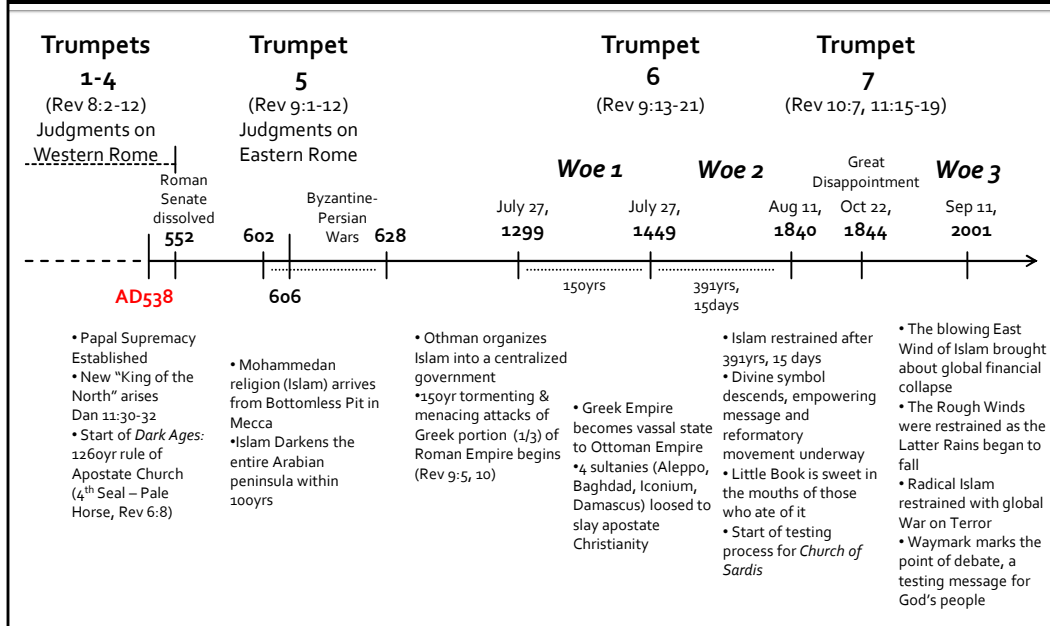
Trumpets 1-4
(Rev 8:2-12)
Judgments on Western Rome

Trumpet 5
(Rev 9:1-12)
Judgments on Eastern Rome

Trumpet 6
(Rev 9:13-21)

Trumpet 7
(Rev 10:7, 11:15-19)

Woe 1

Woe 2

Woe 3

Roman Senate dissolved

Byzantine-Persian Wars

Great Disappointment

552

602

628

July 27, 1299

July 27, 1449

Aug 11, 1840

Oct 22, 1844

Sep 11, 2001

AD538

606

150yrs

391yrs, 15days

• Papal Supremacy Established
• New "King of the North" arises Dan 11:30-32
• Start of *Dark Ages:* 1260yr rule of Apostate Church ($4^{th}$ Seal – Pale Horse, Rev 6:8)

• Mohammedan religion (Islam) arrives from Bottomless Pit in Mecca
•Islam Darkens the entire Arabian peninsula within 100yrs

• Othman organizes Islam into a centralized government
•150yr tormenting & menacing attacks of Greek portion (1/3) of Roman Empire begins (Rev 9:5, 10)

• Greek Empire becomes vassal state to Ottoman Empire
•4 sultanies (Aleppo, Baghdad, Iconium, Damascus) loosed to slay apostate Christianity

• Islam restrained after 391yrs, 15 days
• Divine symbol descends, empowering message and reformatory movement underway
• Little Book is sweet in the mouths of those who ate of it
• Start of testing process for *Church of Sardis*

• The blowing East Wind of Islam brought about global financial collapse
• The Rough Winds were restrained as the Latter Rains began to fall
• Radical Islam restrained with global War on Terror
• Waymark marks the point of debate, a testing message for God's people